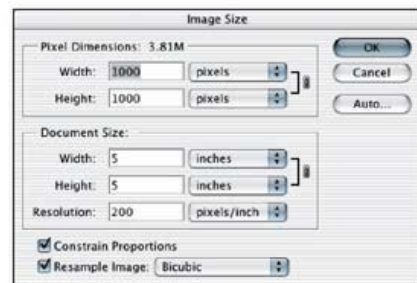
Image Size

Pixel Dimensions: 3.81M

Width: 1000 pixels

Height: 1000 pixels

OK

Cancel

Auto...

Document Size:

Width: 5 inches

Height: 5 inches

Resolution: 200 pixels/inch

Constrain Proportions

Resample Image: Bicubic